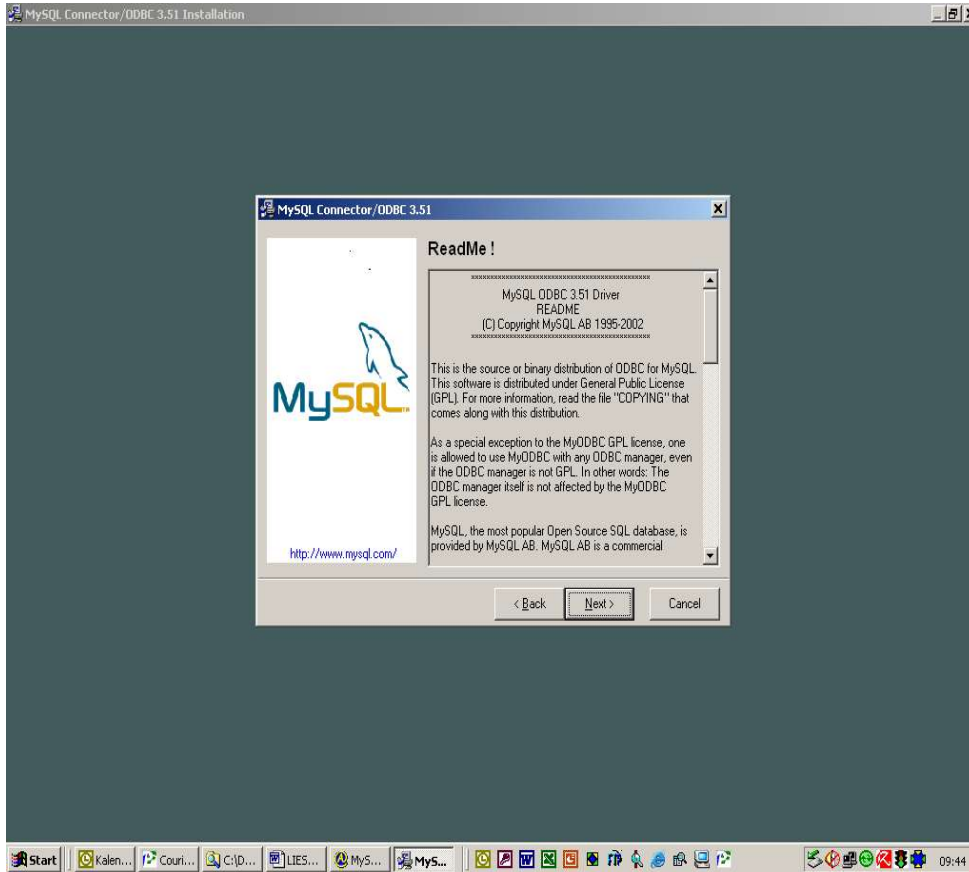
MySQL Connector/ODBC 3.51 Installation

MySQL Connector/ODBC 3.51

MySQL

http://www.mysql.com/

ReadMe !

\*\*\*\*\*\*\*\*\*\*\*\*\*\*\*\*\*\*\*\*\*\*\*\*\*\*\*\*\*\*\*\*\*\*\*\*\*\*\*\*\*\*\*\*
MySQL ODBC 3.51 Driver
README
(C) Copyright MySQL AB 1995-2002
\*\*\*\*\*\*\*\*\*\*\*\*\*\*\*\*\*\*\*\*\*\*\*\*\*\*\*\*\*\*\*\*\*\*\*\*\*\*\*\*\*\*\*\*

This is the source or binary distribution of ODBC for MySQL. This software is distributed under General Public License (GPL). For more information, read the file "COPYING" that comes along with this distribution.

As a special exception to the MyODBC GPL license, one is allowed to use MyODBC with any ODBC manager, even if the ODBC manager is not GPL. In other words: The ODBC manager itself is not affected by the MyODBC GPL license.

MySQL, the most popular Open Source SQL database, is provided by MySQL AB. MySQL AB is a commercial

< Back   Next >   Cancel

Start   Kalen...   Couri...   C:\D...   LIES...   MyS...   MyS...   09:44